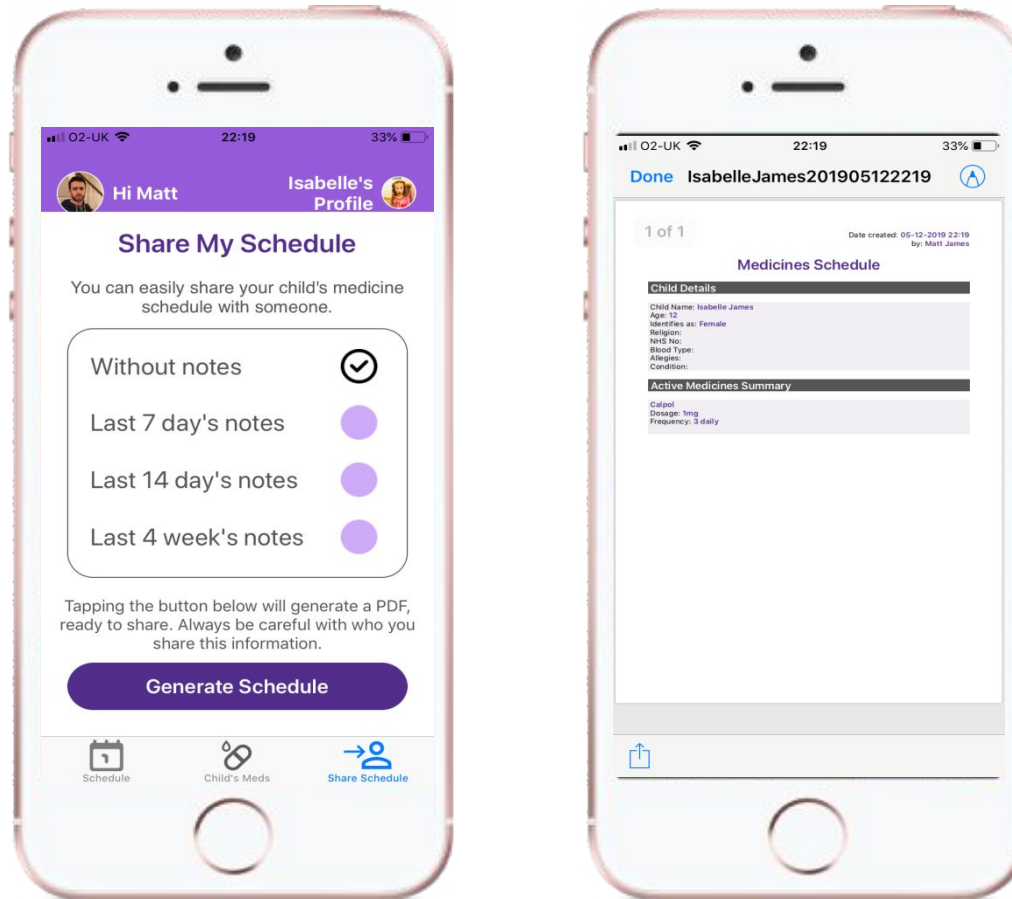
O2-UK 22:19 33%

Hi Matt

Isabelle's Profile

Share My Schedule

You can easily share your child's medicine schedule with someone.

Without notes

Last 7 day's notes

Last 14 day's notes

Last 4 week's notes

Tapping the button below will generate a PDF, ready to share. Always be careful with who you share this information.

Generate Schedule

1

Schedule

Child's Meds

Share Schedule

O2-UK 22:19 33%

Done IsabelleJames201905122219

1 of 1

Date created: 05-12-2019 22:19
by: Matt James

Medicines Schedule

Child Details

Child Name: Isabelle James
Age: 12
Identifies as: Female
Religion:
NHS No:
Blood Type:
Allegies:
Condition:

Active Medicines Summary

Calpol
Dosage: 1mg
Frequency: 3 daily